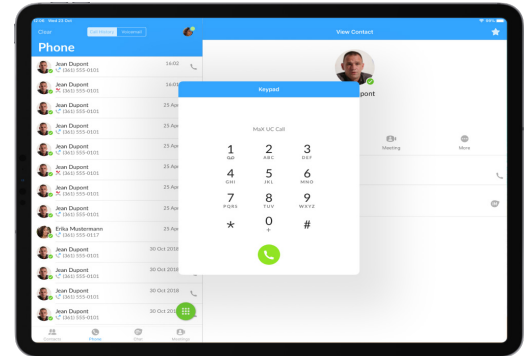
Clear
Phone
Jean Dupont
(361) 555-0101
16:02
Jean Dupont
(361) 555-0101
16:01
Jean Dupont
(361) 555-0101
25 Apr
Jean Dupont
(361) 555-0101
25 Apr
Jean Dupont
(361) 555-0101
25 Apr
Jean Dupont
(361) 555-0101
25 Apr
Jean Dupont
(361) 555-0101
25 Apr
Jean Dupont
(361) 555-0101
25 Apr
Jean Dupont
(361) 555-0101
25 Apr
Erika Mustermann
(361) 555-0117
25 Apr
Jean Dupont
(361) 555-0101
30 Oct 2018
Jean Dupont
(361) 555-0101
30 Oct 2018
Jean Dupont
(361) 555-0101
30 Oct 2018
Jean Dupont
(361) 555-0101
30 Oct 2018
Contacts
Phone
Chat
Meetings
View Contact
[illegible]pont
Meeting
More
Keypad
MaX UC Call
1
2
ABC
3
DEF
4
GHI
5
JKL
6
MNO
7
PQRS
8
TUV
9
WXYZ
*
0
+
#